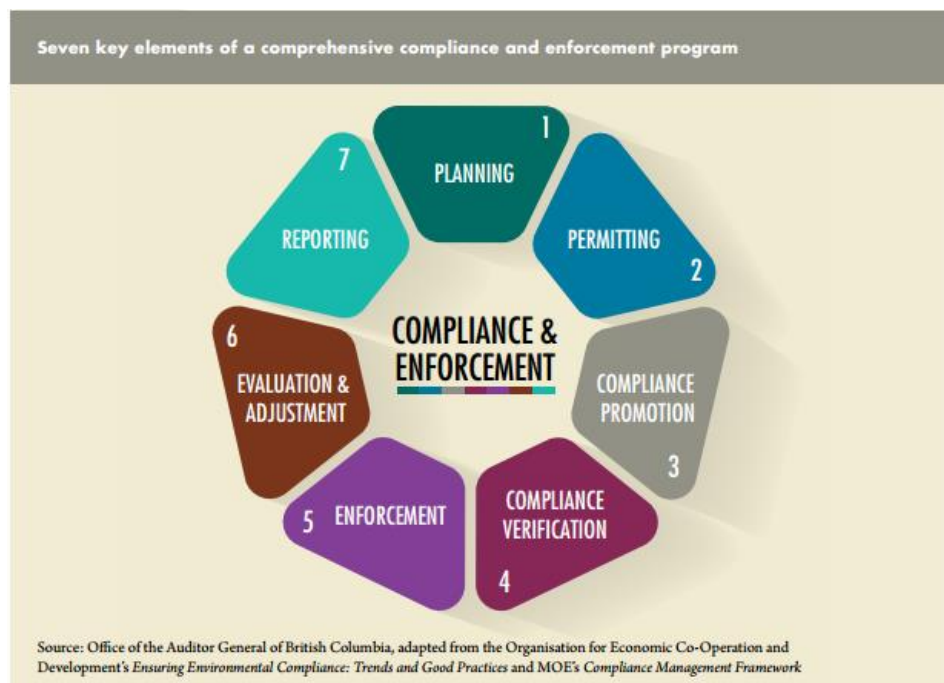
Seven key elements of a comprehensive compliance and enforcement program

1
PLANNING

PERMITTING
2

COMPLIANCE PROMOTION
3

COMPLIANCE VERIFICATION
4

5
ENFORCEMENT

6
EVALUATION & ADJUSTMENT

7
REPORTING

COMPLIANCE & ENFORCEMENT

Source: Office of the Auditor General of British Columbia, adapted from the Organisation for Economic Co-Operation and Development's *Ensuring Environmental Compliance: Trends and Good Practices* and MOE's *Compliance Management Framework*